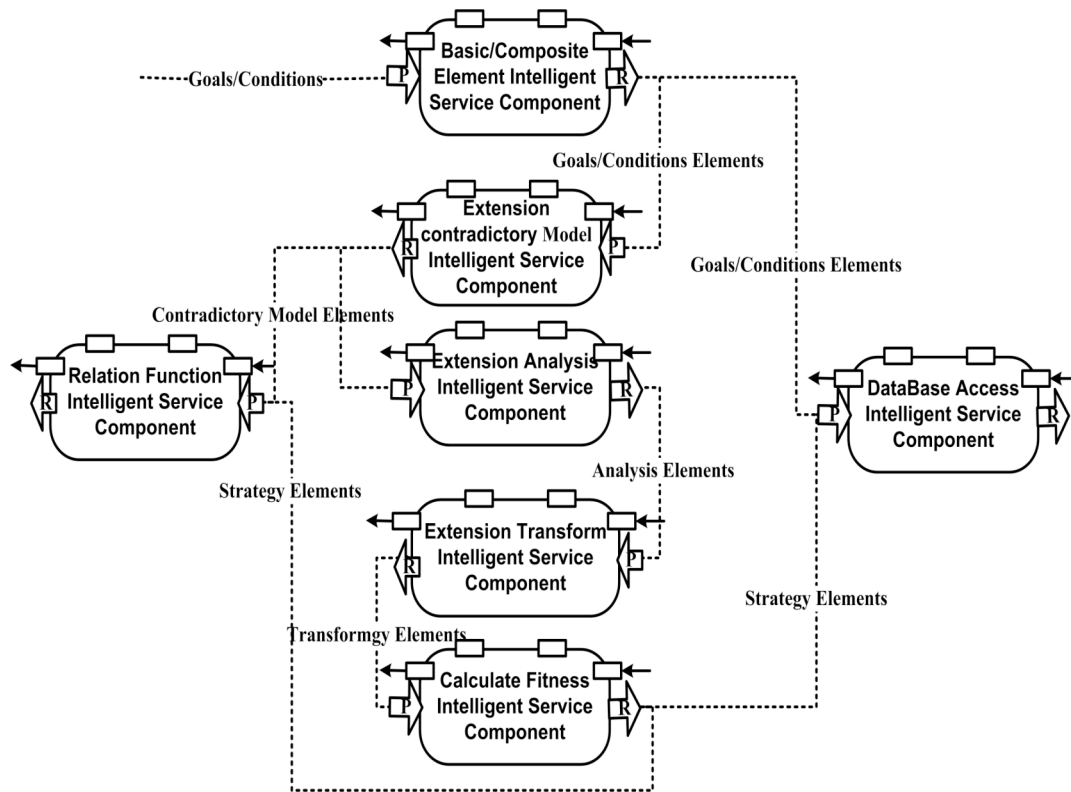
Goals/Conditions

P

Basic/Composite Element Intelligent Service Component

R

Goals/Conditions Elements

R

Extension contradictory Model Intelligent Service Component

P

Goals/Conditions Elements

Contradictory Model Elements

R

Relation Function Intelligent Service Component

P

P

Extension Analysis Intelligent Service Component

R

P

DataBase Access Intelligent Service Component

R

Analysis Elements

Strategy Elements

R

Extension Transform Intelligent Service Component

P

Strategy Elements

Transformgy Elements

P

Calculate Fitness Intelligent Service Component

R